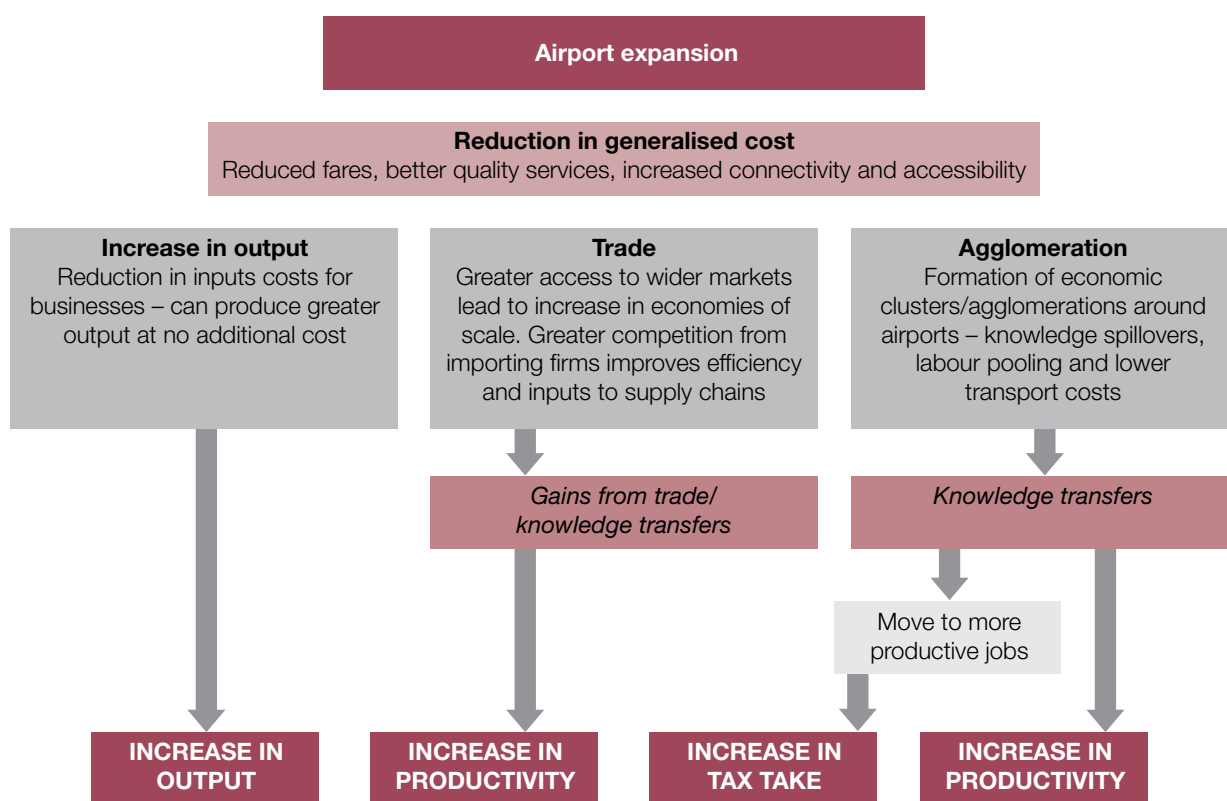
Airport expansion

Reduction in generalised cost
Reduced fares, better quality services, increased connectivity and accessibility

Increase in output
Reduction in inputs costs for businesses – can produce greater output at no additional cost

Trade
Greater access to wider markets lead to increase in economies of scale. Greater competition from importing firms improves efficiency and inputs to supply chains

Agglomeration
Formation of economic clusters/agglomerations around airports – knowledge spillovers, labour pooling and lower transport costs

Gains from trade/ knowledge transfers

Knowledge transfers

Move to more productive jobs

INCREASE IN OUTPUT

INCREASE IN PRODUCTIVITY

INCREASE IN TAX TAKE

INCREASE IN PRODUCTIVITY